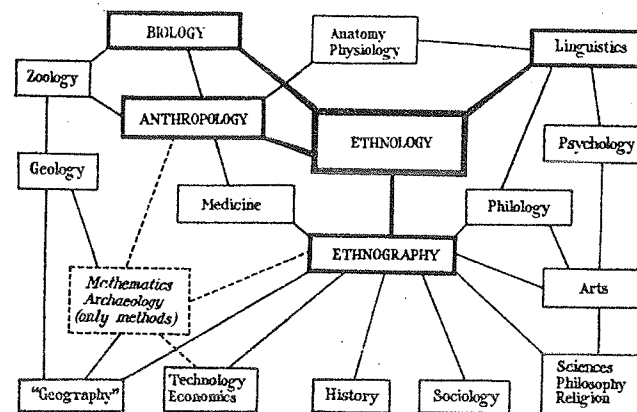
BIOLOGY

Anatomy
Physiology

Linguistics

Zoology

ANTHROPOLOGY

ETHNOLOGY

Psychology

Geology

Medicine

Philology

ETHNOGRAPHY

Mathematics
Archaeology
(only methods)

Arts

"Geography"

Technology
Economics

History

Sociology

Sciences
Philosophy
Religion